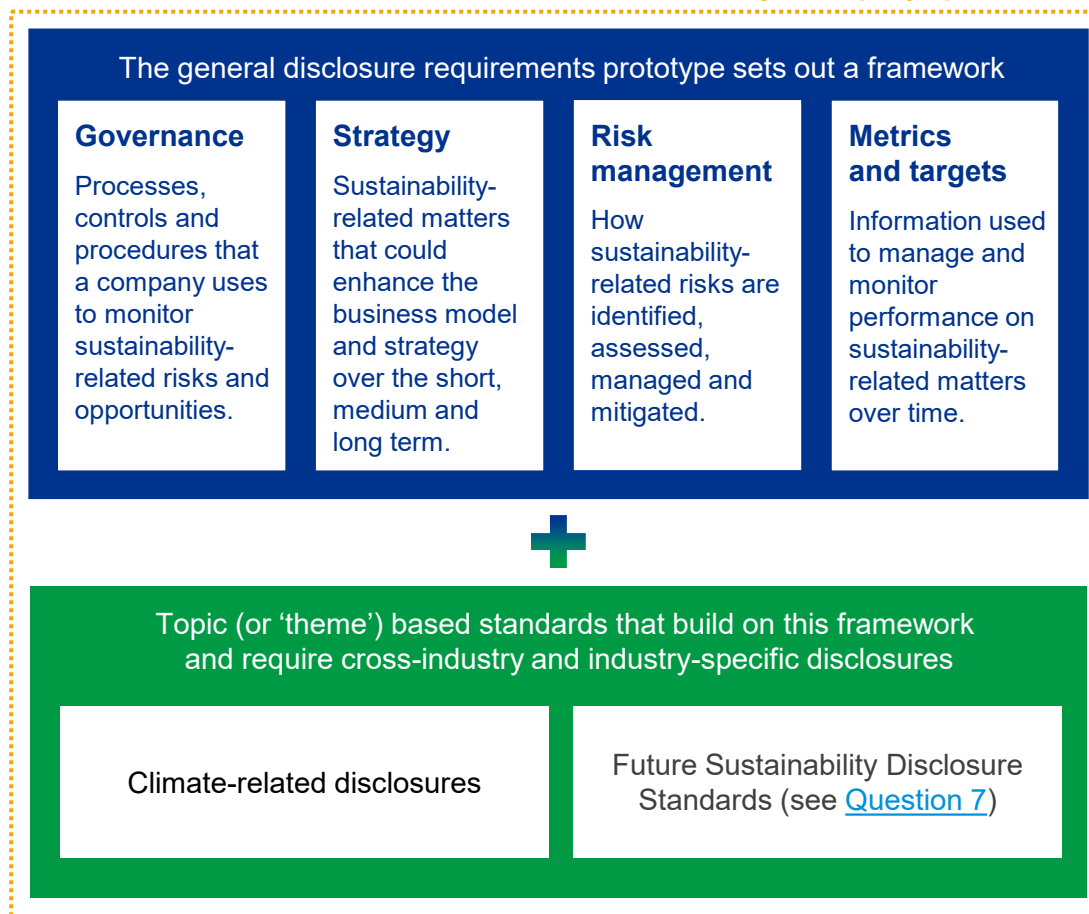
The general disclosure requirements prototype sets out a framework

Governance

Processes, controls and procedures that a company uses to monitor sustainability-related risks and opportunities.

Strategy

Sustainability-related matters that could enhance the business model and strategy over the short, medium and long term.

Risk management

How sustainability-related risks are identified, assessed, managed and mitigated.

Metrics and targets

Information used to manage and monitor performance on sustainability-related matters over time.

Topic (or ‘theme’) based standards that build on this framework and require cross-industry and industry-specific disclosures

Climate-related disclosures

Future Sustainability Disclosure Standards (see Question 7)